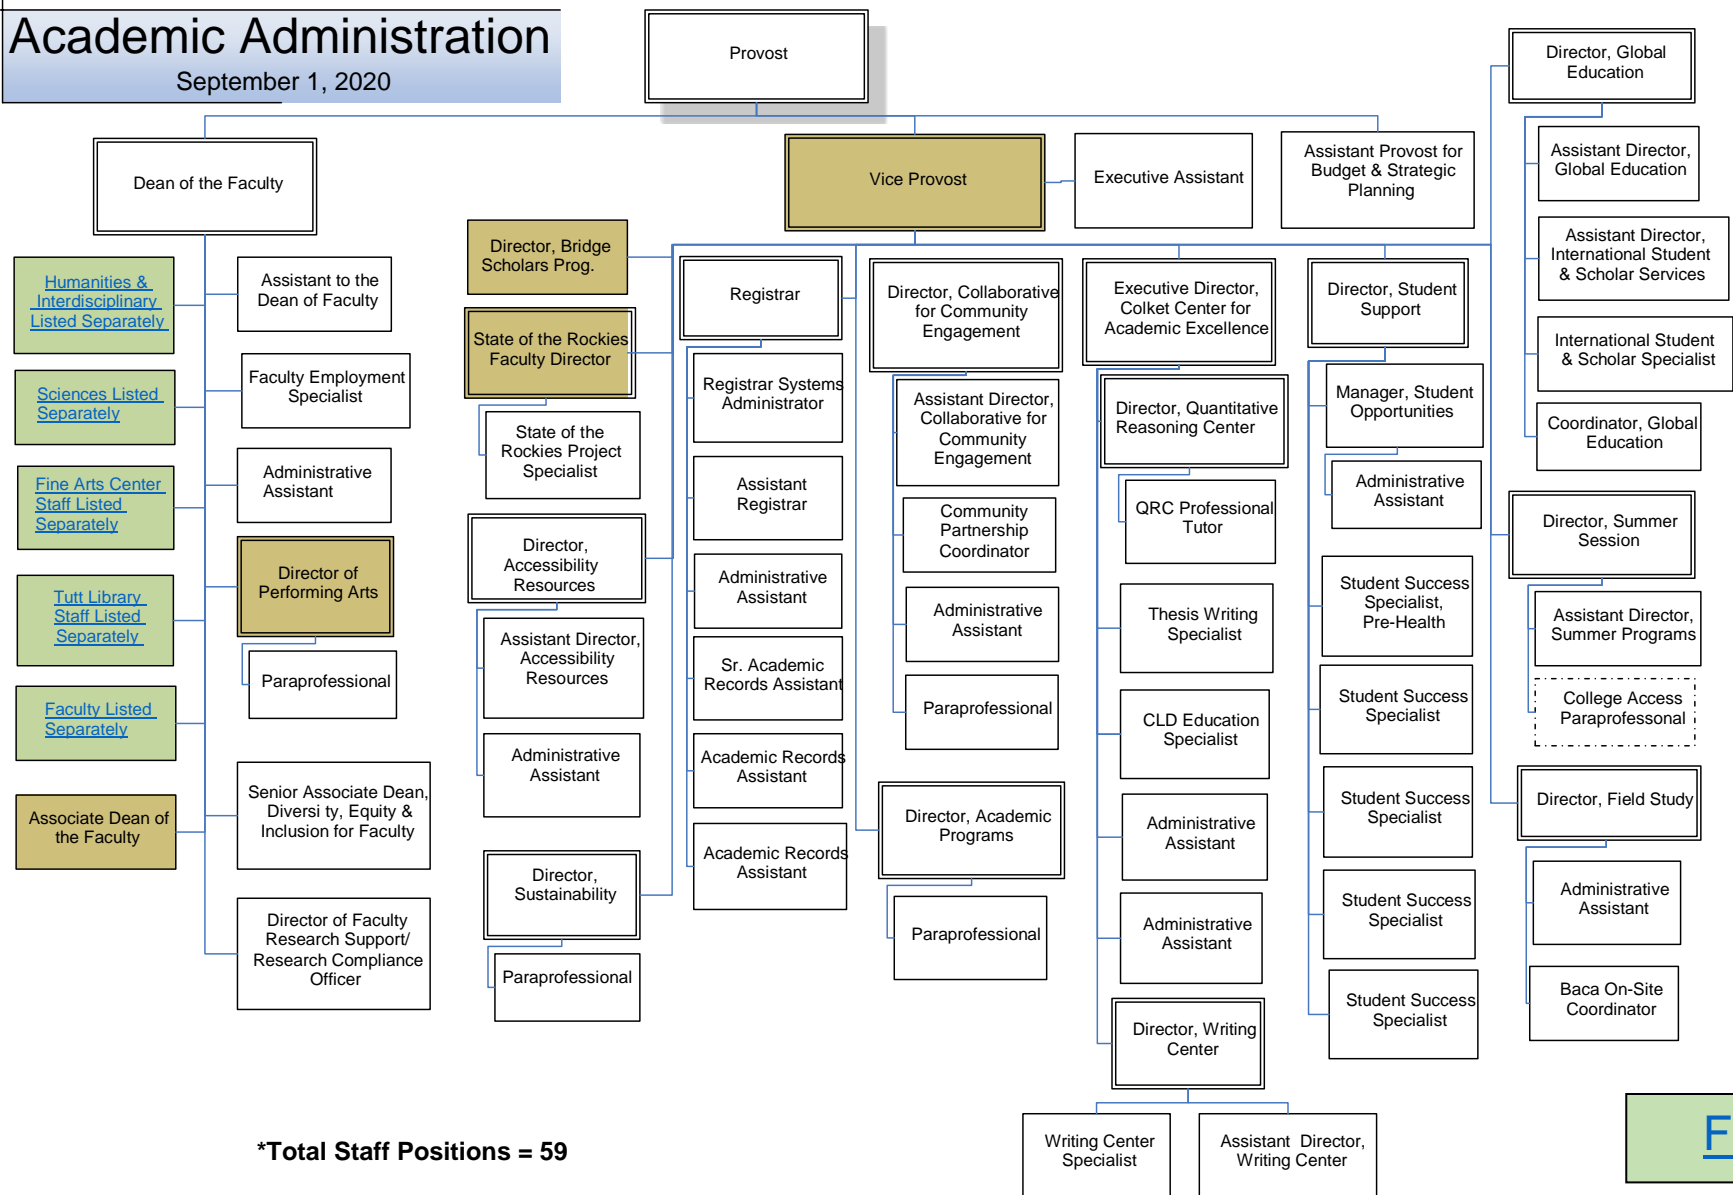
Academic Administration
September 1, 2020

Provost

Dean of the Faculty

Humanities & Interdisciplinary Listed Separately

Sciences Listed Separately

Fine Arts Center Staff Listed Separately

Tutt Library Staff Listed Separately

Faculty Listed Separately

Associate Dean of the Faculty

Assistant to the Dean of Faculty

Faculty Employment Specialist

Administrative Assistant

Director of Performing Arts

Paraprofessional

Senior Associate Dean, Diversi ty, Equity & Inclusion for Faculty

Director of Faculty Research Support/ Research Compliance Officer

Vice Provost

Executive Assistant

Assistant Provost for Budget & Strategic Planning

Director, Bridge Scholars Prog.

State of the Rockies Faculty Director

State of the Rockies Project Specialist

Director, Accessibility Resources

Assistant Director, Accessibility Resources

Administrative Assistant

Director, Sustainability

Paraprofessional

Registrar

Registrar Systems Administrator

Assistant Registrar

Administrative Assistant

Sr. Academic Records Assistant

Academic Records Assistant

Academic Records Assistant

Director, Collaborative for Community Engagement

Assistant Director, Collaborative for Community Engagement

Community Partnership Coordinator

Administrative Assistant

Paraprofessional

Director, Academic Programs

Paraprofessional

Executive Director, Colket Center for Academic Excellence

Director, Quantitative Reasoning Center

QRC Professional Tutor

Thesis Writing Specialist

CLD Education Specialist

Administrative Assistant

Administrative Assistant

Director, Writing Center

Writing Center Specialist

Assistant Director, Writing Center

Director, Student Support

Manager, Student Opportunities

Administrative Assistant

Student Success Specialist, Pre-Health

Student Success Specialist

Student Success Specialist

Student Success Specialist

Student Success Specialist

Director, Global Education

Assistant Director, Global Education

Assistant Director, International Student & Scholar Services

International Student & Scholar Specialist

Coordinator, Global Education

Director, Summer Session

Assistant Director, Summer Programs

College Access Paraprofessional

Director, Field Study

Administrative Assistant

Baca On-Site Coordinator

*Total Staff Positions = 59

F